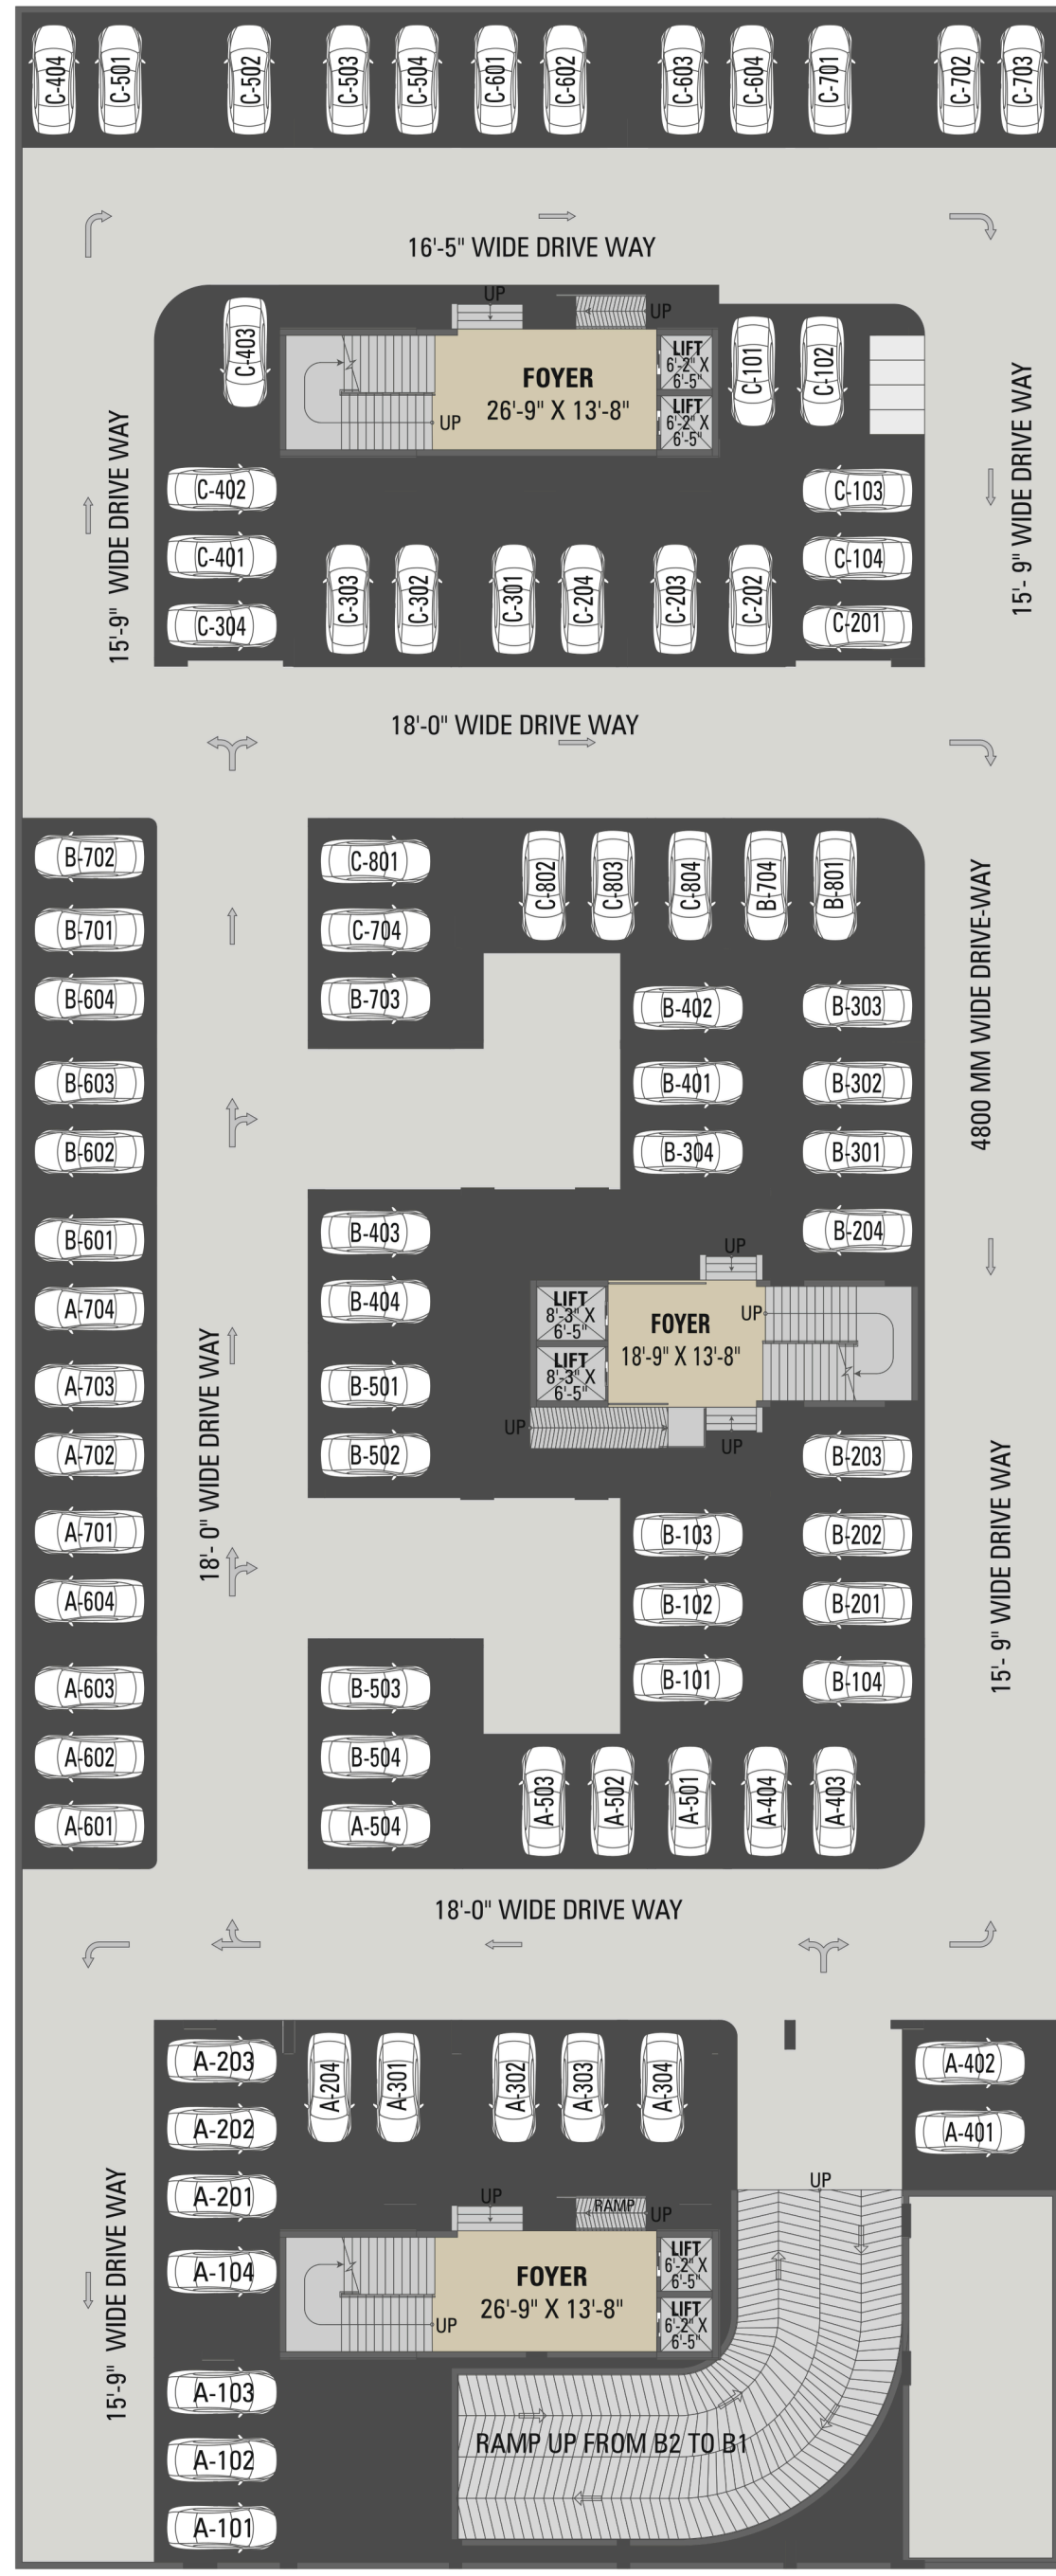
C-404 C-501 C-502 C-503 C-504 C-601 C-602 C-603 C-604 C-701 C-702 C-703

16'-5" WIDE DRIVE WAY

UP
UP
C-403
FOYER
26'-9" X 13'-8"
UP
LIFT
6'-2" X
6'-5"
LIFT
6'-2" X
6'-5"
C-101 C-102

15'-9" WIDE DRIVE WAY

15'- 9" WIDE DRIVE WAY

C-402 C-401 C-304 C-303 C-302 C-301 C-204 C-203 C-202 C-103 C-104 C-201

18'-0" WIDE DRIVE WAY

B-702 B-701 B-604 B-603 B-602 B-601 A-704 A-703 A-702 A-701 A-604 A-603 A-602 A-601

C-801 C-704 B-703 C-802 C-803 C-804 B-704 B-801

4800 MM WIDE DRIVE-WAY

B-402 B-303 B-401 B-302 B-304 B-301

B-403 B-404 B-501 B-502 B-204

UP
LIFT
8'-3" X
6'-5"
LIFT
8'-3" X
6'-5"
FOYER
18'-9" X 13'-8"
UP
UP
UP

18'- 0" WIDE DRIVE WAY

15'- 9" WIDE DRIVE WAY

B-203 B-103 B-202 B-102 B-201 B-101 B-104

B-503 B-504 A-504 A-503 A-502 A-501 A-404 A-403

18'-0" WIDE DRIVE WAY

A-203 A-202 A-201 A-104 A-103 A-102 A-101 A-204 A-301 A-302 A-303 A-304 A-402 A-401

15'-9" WIDE DRIVE WAY

UP
RAMP
UP
FOYER
26'-9" X 13'-8"
UP
LIFT
6'-2" X
6'-5"
LIFT
6'-2" X
6'-5"
UP

RAMP UP FROM B2 TO B1